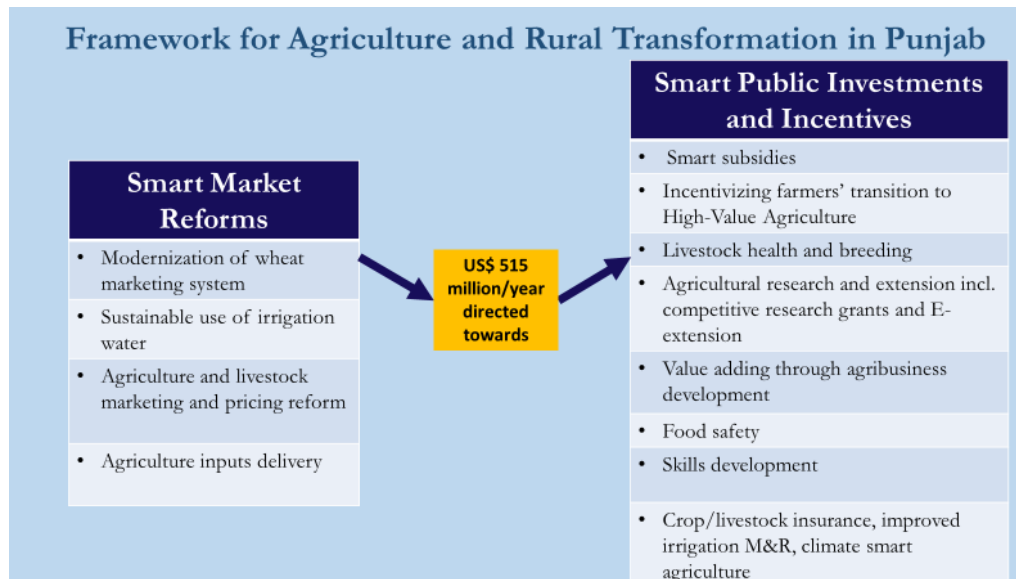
Framework for Agriculture and Rural Transformation in Punjab

Smart Market Reforms

- Modernization of wheat marketing system
- Sustainable use of irrigation water
- Agriculture and livestock marketing and pricing reform
- Agriculture inputs delivery

US$ 515 million/year directed towards

Smart Public Investments and Incentives

- Smart subsidies
- Incentivizing farmers' transition to High-Value Agriculture
- Livestock health and breeding
- Agricultural research and extension incl. competitive research grants and E-extension
- Value adding through agribusiness development
- Food safety
- Skills development
- Crop/livestock insurance, improved irrigation M&R, climate smart agriculture